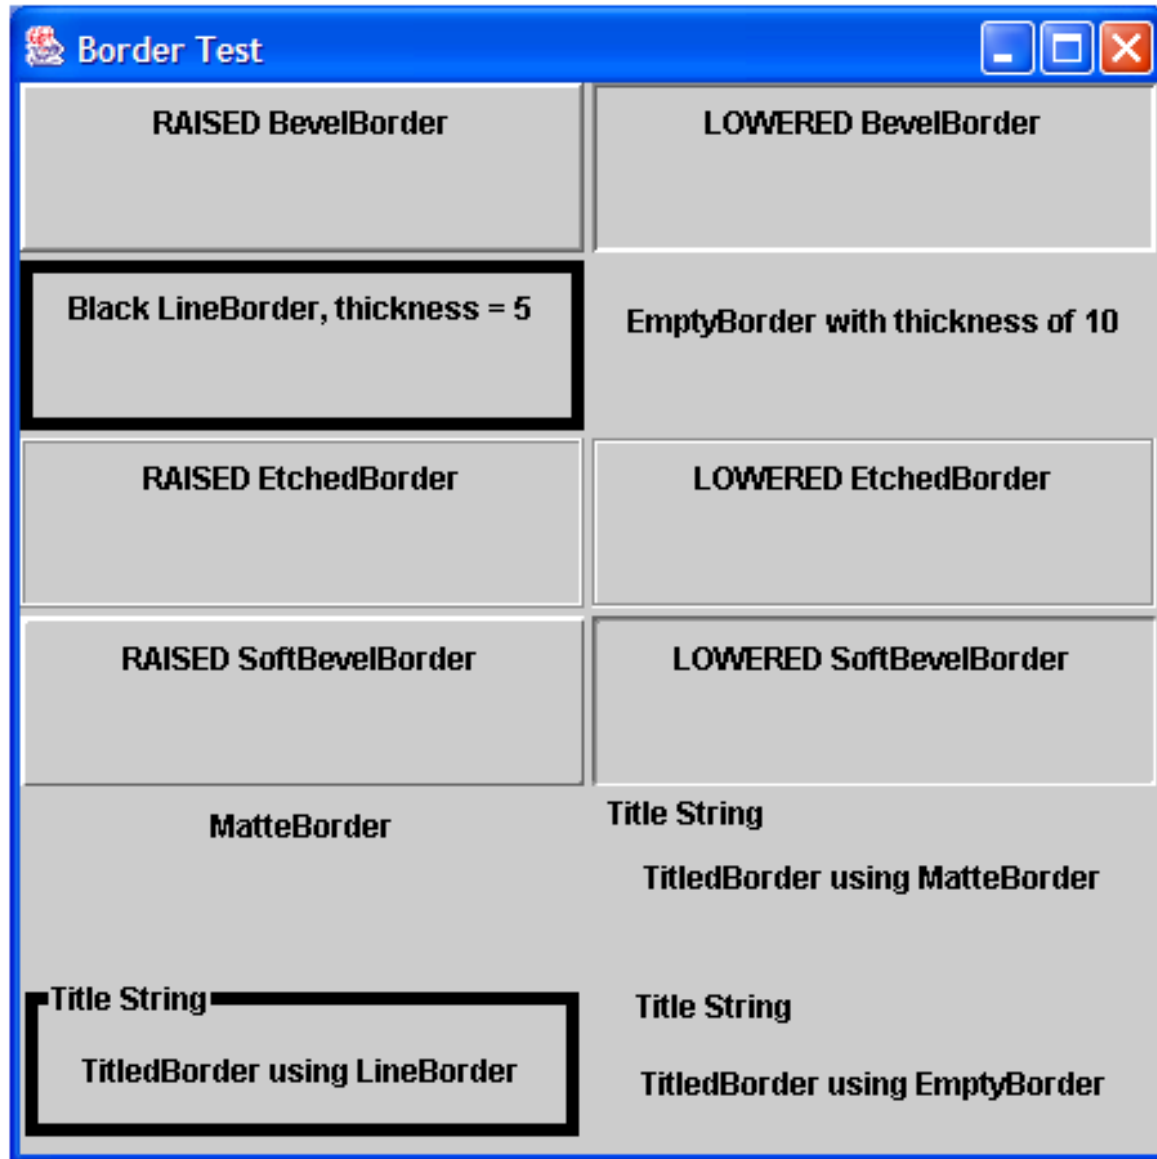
Border Test

RAISED BevelBorder

LOWERED BevelBorder

Black LineBorder, thickness = 5

EmptyBorder with thickness of 10

RAISED EtchedBorder

LOWERED EtchedBorder

RAISED SoftBevelBorder

LOWERED SoftBevelBorder

MatteBorder

Title String

TitledBorder using MatteBorder

Title String

TitledBorder using LineBorder

Title String

TitledBorder using EmptyBorder